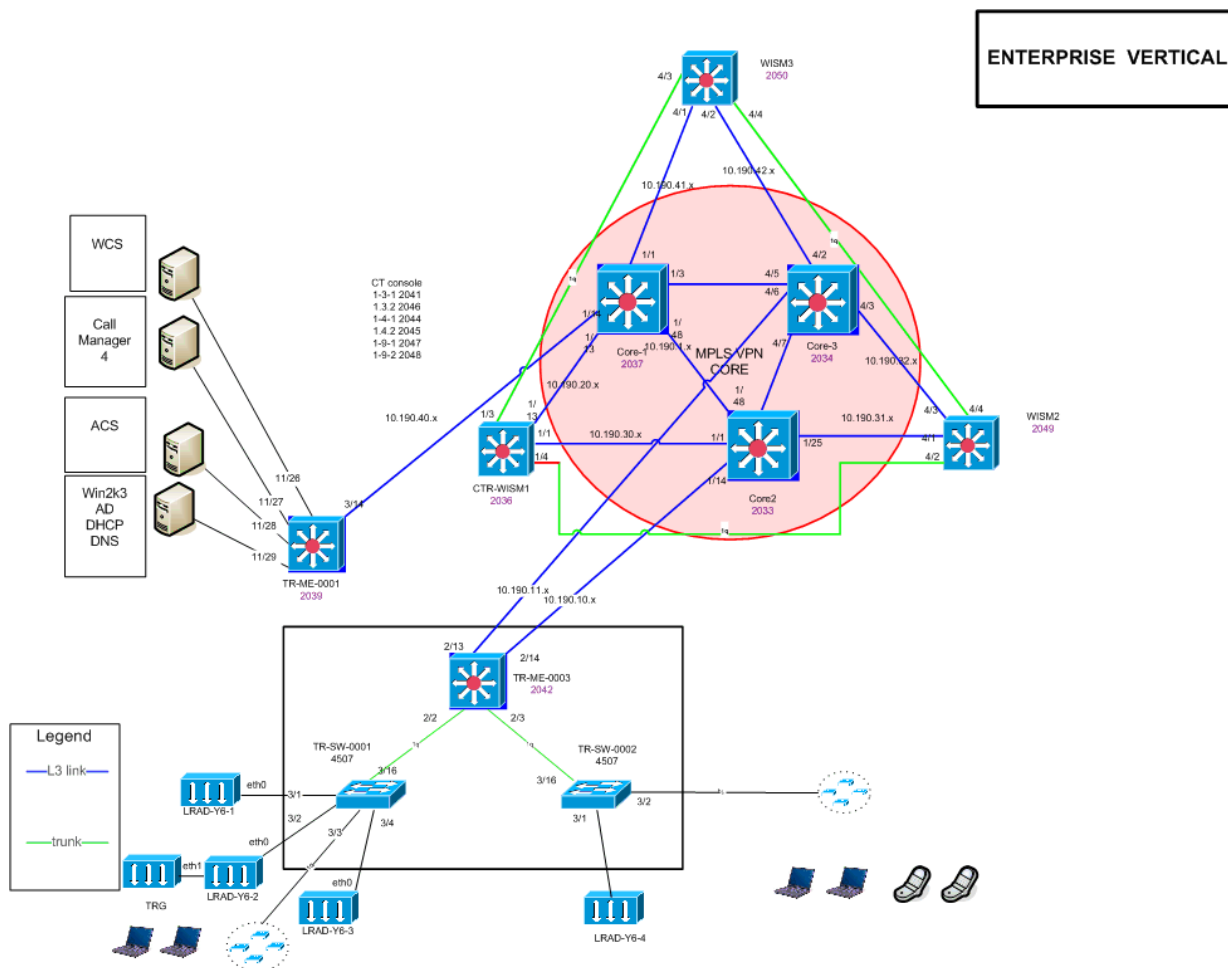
ENTERPRISE VERTICAL

WISM3
2050
4/3
4/1
4/2
4/4
10.190.41.x
10.190.42.x

WCS

Call Manager 4

ACS

Win2k3 AD DHCP DNS

CT console
1-3-1 2041
1.3.2 2046
1-4-1 2044
1.4.2 2045
1-9-1 2047
1-9-2 2048

1/1
1/3
4/5
4/6
4/2
4/3
1/34
1/13
1/48
10.190.1.x
Core-1
2037
MPLS VPN CORE
4/7
Core-3
2034
10.190.32.x
10.190.20.x
1/48
10.190.40.x
1/3
1/13
1/1
10.190.30.x
1/1
10.190.31.x
4/3
4/4
WISM2
2049
4/1
1/25
4/2
1/4
CTR-WISM1
2036
1/14
Core2
2033

11/26
11/27
11/28
11/29
3/14
TR-ME-0001
2039

10.190.11.x
10.190.10.x

2/13
2/14
TR-ME-0003
2042
2/2
2/3

Legend
L3 link
trunk

TR-SW-0001
4507
3/16
TR-SW-0002
4507
3/16
LRAD-Y6-1
eth0
3/1
3/2
eth0
3/3
3/4
eth1
LRAD-Y6-2
TRG
eth0
LRAD-Y6-3
3/1
3/2
LRAD-Y6-4